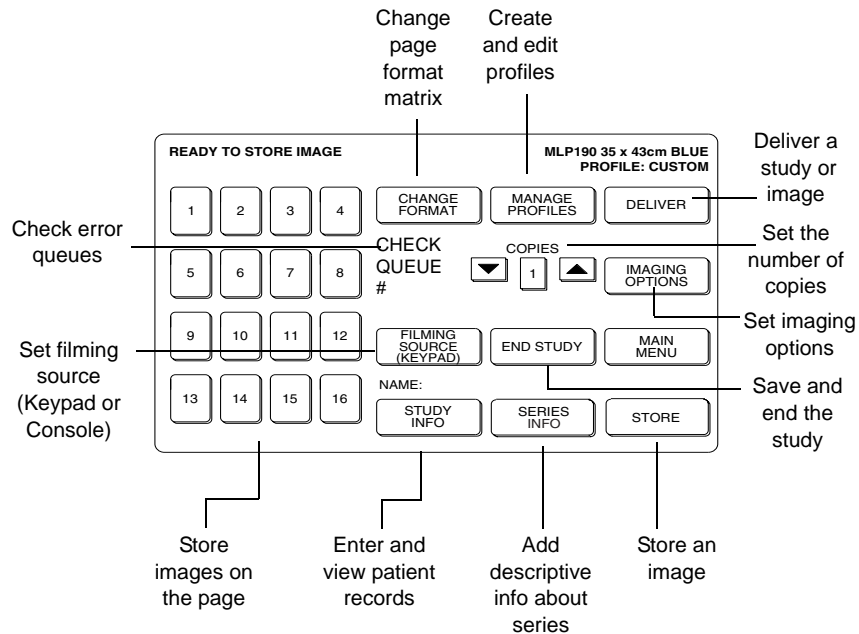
Change page format matrix

Create and edit profiles

READY TO STORE IMAGE

MLP190 35 x 43cm BLUE
PROFILE: CUSTOM

Deliver a study or image

1
2
3
4

CHANGE FORMAT

MANAGE PROFILES

DELIVER

Check error queues

CHECK QUEUE #

COPIES

Set the number of copies

5
6
7
8

1

IMAGING OPTIONS

Set imaging options

9
10
11
12

FILMING SOURCE (KEYPAD)

END STUDY

MAIN MENU

Set filming source (Keypad or Console)

13
14
15
16

NAME:

Save and end the study

STUDY INFO

SERIES INFO

STORE

Store images on the page

Enter and view patient records

Add descriptive info about series

Store an image